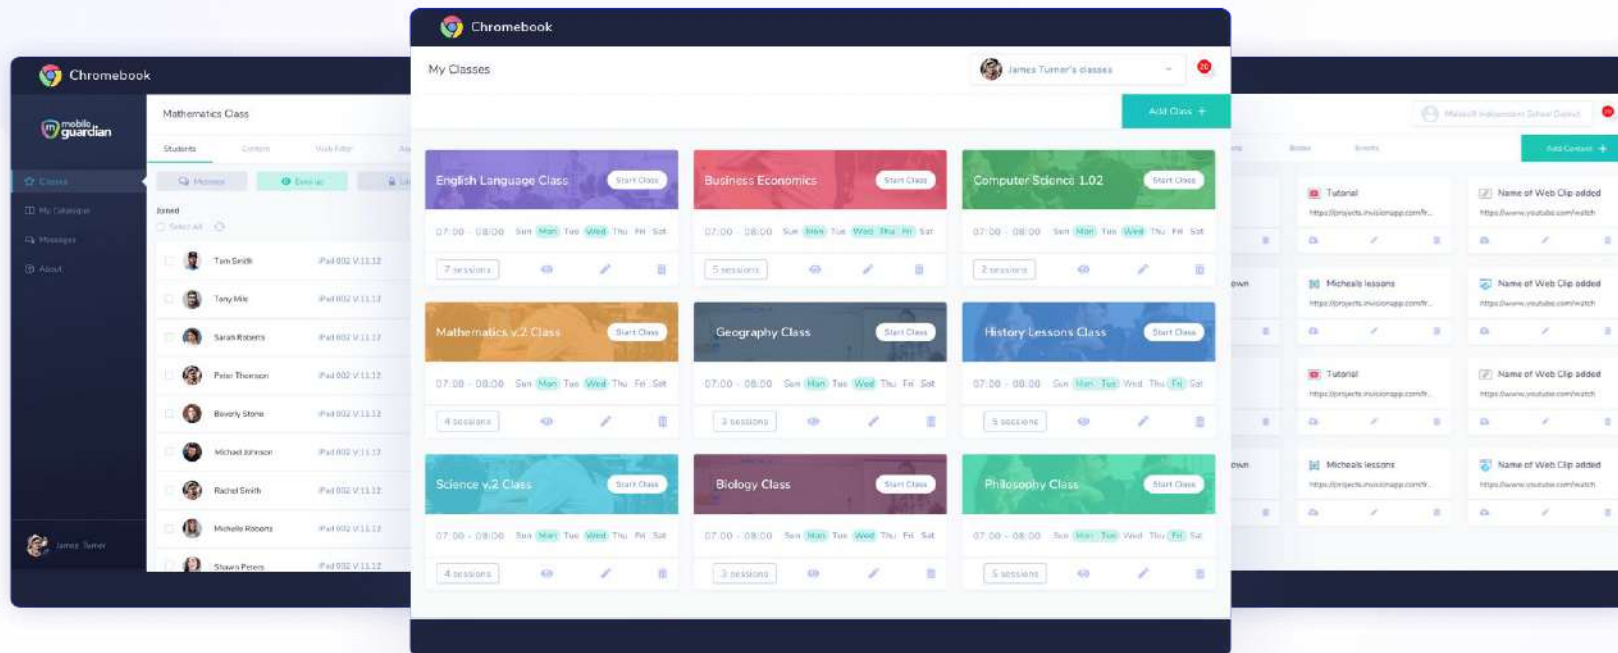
Chromebook

mobile guardian

Classes
My Calendar
Messages
About

James Turner

Mathematics Class

Students
Content
Web Filter

Message
Bring up

Joined
Select All

Tom Smith iPad 002 V.11.12
Tony Mile iPad 002 V.11.12
Sarah Roberts iPad 002 V.11.12
Peter Thomson iPad 002 V.11.12
Beverly Stone iPad 002 V.11.12
Michael Johnson iPad 002 V.11.12
Rachel Smith iPad 002 V.11.12
Michelle Roberts iPad 002 V.11.12
Shawn Peters iPad 002 V.11.12

Chromebook

My Classes

James Turner's classes

Add Class +

English Language Class
Start Class
07:00 - 08:00 Sun Mon Tue Wed Thu Fri Sat
7 sessions

Business Economics
Start Class
07:00 - 08:00 Sun Mon Tue Wed Thu Fri Sat
5 sessions

Computer Science 1.02
Start Class
07:00 - 08:00 Sun Mon Tue Wed Thu Fri Sat
2 sessions

Mathematics v.2 Class
Start Class
07:00 - 08:00 Sun Mon Tue Wed Thu Fri Sat
4 sessions

Geography Class
Start Class
07:00 - 08:00 Sun Mon Tue Wed Thu Fri Sat
3 sessions

History Lessons Class
Start Class
07:00 - 08:00 Sun Mon Tue Wed Thu Fri Sat
5 sessions

Science v.2 Class
Start Class
07:00 - 08:00 Sun Mon Tue Wed Thu Fri Sat
4 sessions

Biology Class
Start Class
07:00 - 08:00 Sun Mon Tue Wed Thu Fri Sat
3 sessions

Philosophy Class
Start Class
07:00 - 08:00 Sun Mon Tue Wed Thu Fri Sat
5 sessions

Add Content +

Tutorial
https://projects.invisionapp.com/...
Name of Web Clip added
https://www.youtube.com/watch
Micheals lessons
https://projects.invisionapp.com/...
Name of Web Clip added
https://www.youtube.com/watch
Tutorial
https://projects.invisionapp.com/...
Name of Web Clip added
https://www.youtube.com/watch
Micheals lessons
https://projects.invisionapp.com/...
Name of Web Clip added
https://www.youtube.com/watch